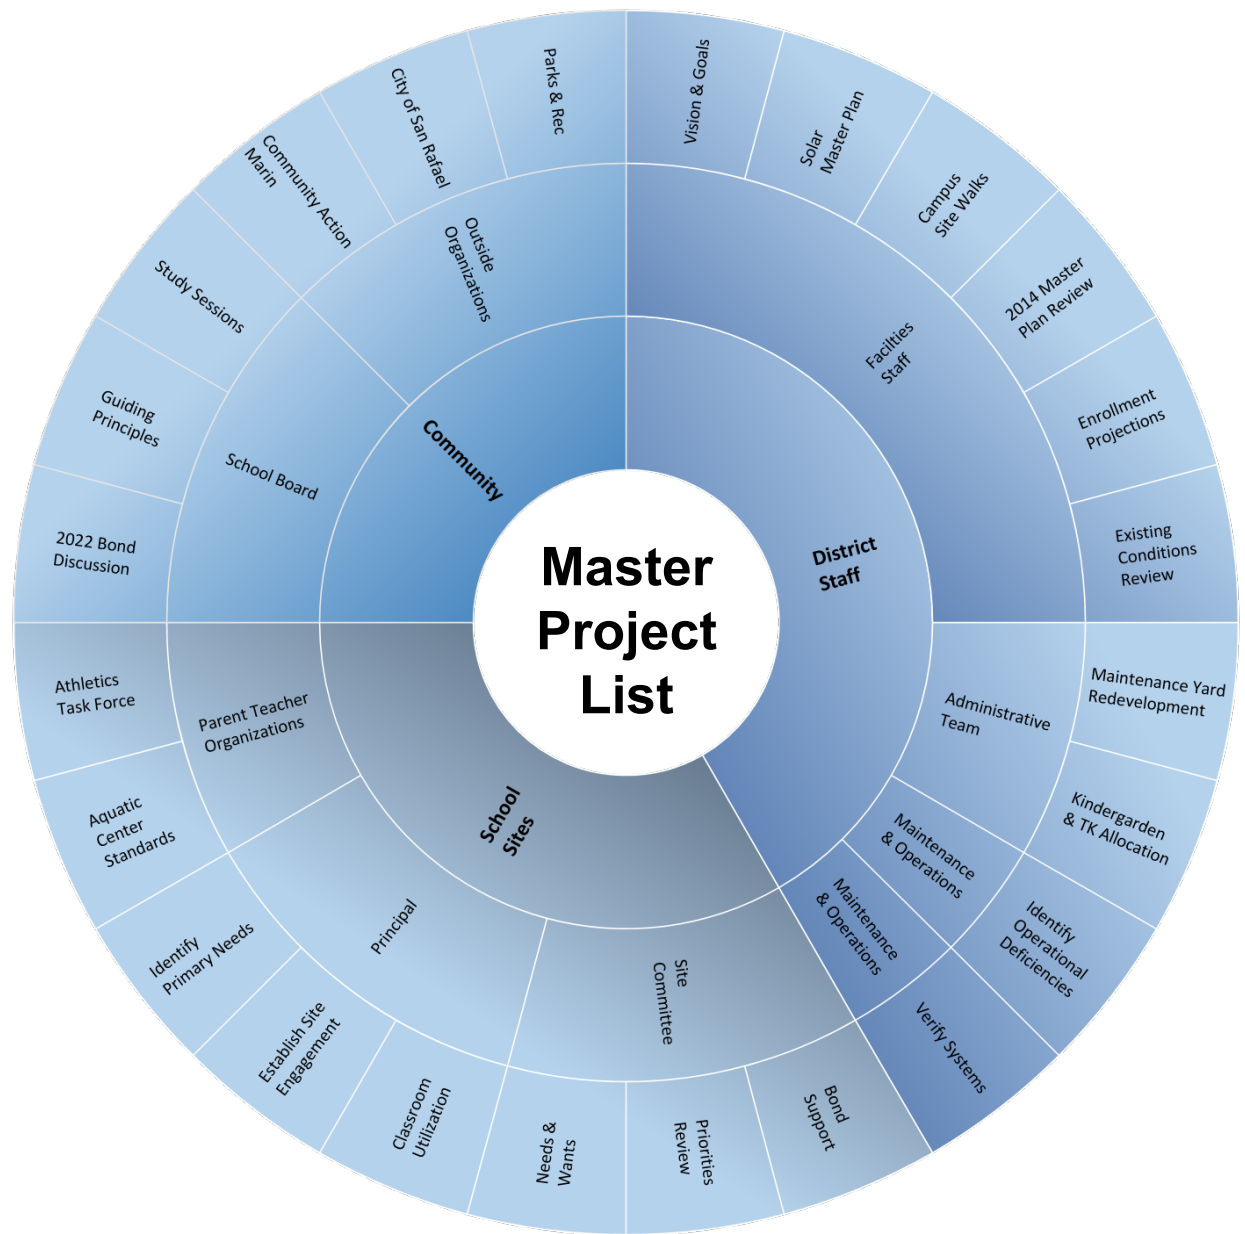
Master Project List

Community

Outside Organizations

Parks & Rec

City of San Rafael

Community Action Marin

School Board

Study Sessions

Guiding Principles

2022 Bond Discussion

District Staff

Facilties Staff

Vision & Goals

Solar Master Plan

Campus Site Walks

2014 Master Plan Review

Enrollment Projections

Existing Conditions Review

Administrative Team

Maintenance Yard Redevelopment

Kindergarden & TK Allocation

Maintenance & Operations

Identify Operational Deficiencies

Maintenance & Operations

Verify Systems

School Sites

Parent Teacher Organizations

Athletics Task Force

Aquatic Center Standards

Principal

Identify Primary Needs

Establish Site Engagement

Classroom Utilization

Site Committee

Needs & Wants

Priorities Review

Bond Support